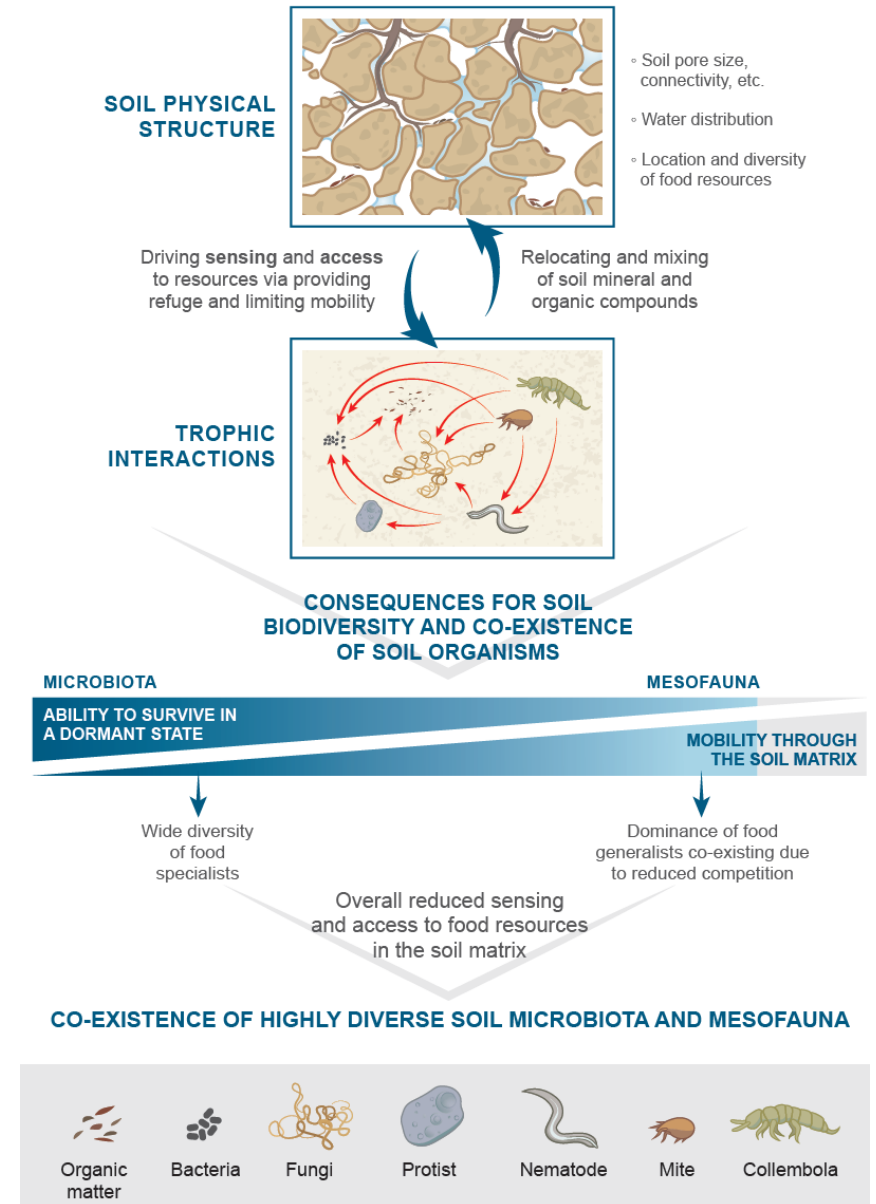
SOIL PHYSICAL STRUCTURE

◦ Soil pore size, connectivity, etc.

◦ Water distribution

◦ Location and diversity of food resources

Driving sensing and access to resources via providing refuge and limiting mobility

Relocating and mixing of soil mineral and organic compounds

TROPHIC INTERACTIONS

CONSEQUENCES FOR SOIL BIODIVERSITY AND CO-EXISTENCE OF SOIL ORGANISMS

MICROBIOTA

MESOFAUNA

ABILITY TO SURVIVE IN A DORMANT STATE

MOBILITY THROUGH THE SOIL MATRIX

Wide diversity of food specialists

Dominance of food generalists co-existing due to reduced competition

Overall reduced sensing and access to food resources in the soil matrix

CO-EXISTENCE OF HIGHLY DIVERSE SOIL MICROBIOTA AND MESOFAUNA

Organic matter

Bacteria

Fungi

Protist

Nematode

Mite

Collembola